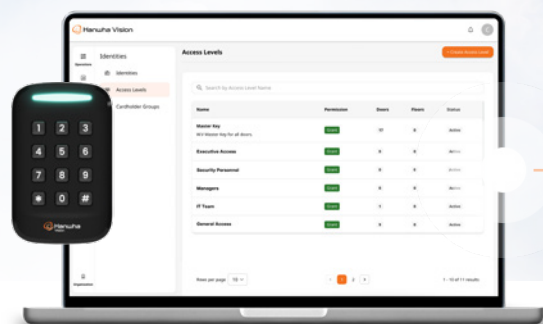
Hanwha Vision

Operations

Identities

Identities

Access Levels

Cardholder Groups

Access Levels

+ Create Access Level

Search by Access Level Name

| Name | Permission | Doors | Floors | Status |
|---|---|---|---|---|
| Master Key<br>Hi! Master Key for all doors. | Grant | 17 | 8 | Active |
| Executive Access | Grant | 8 | 8 | Active |
| Security Personnel | Grant | 9 | 8 | Active |
| Managers | Grant | 9 | 8 | Active |
| IT Team | Grant | 1 | 8 | Active |
| General Access | Grant | 8 | 8 | Active |

Rows per page 10

1 2

1 - 10 of 11 results

Organization

1 2 3
4 5 6
7 8 9
✱ 0 #

Hanwha Vision